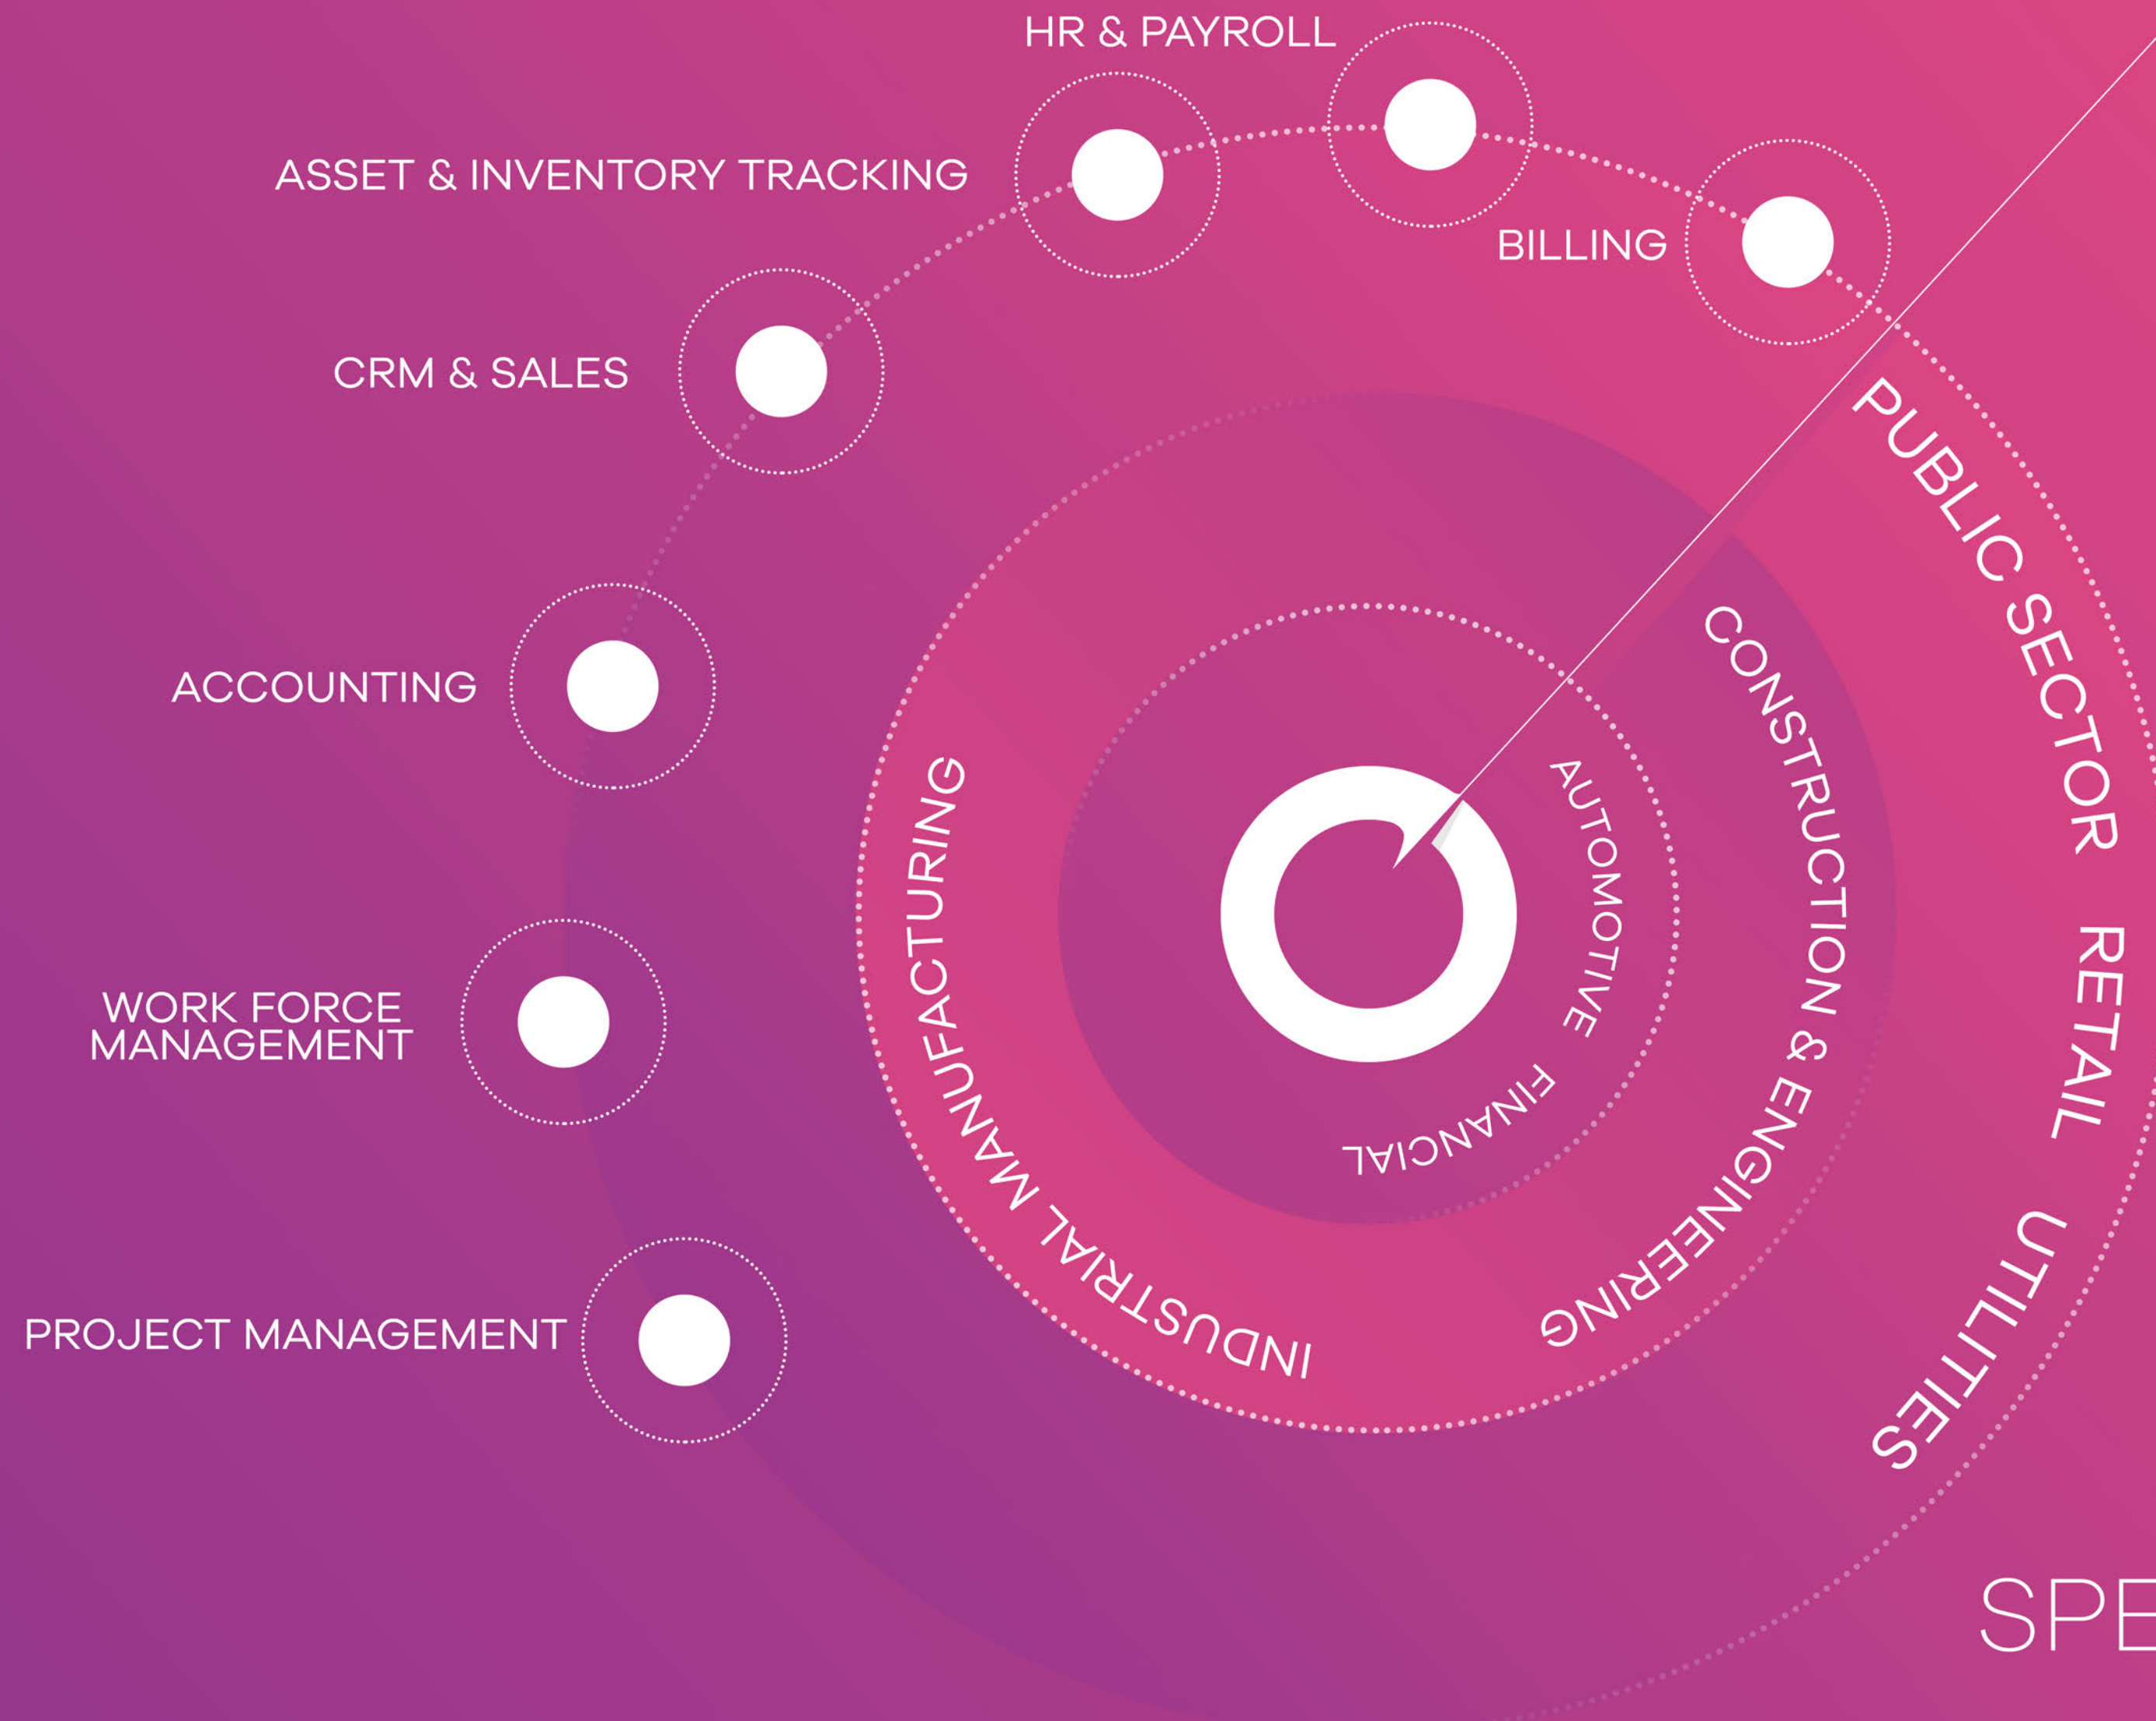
HR & PAYROLL

ASSET & INVENTORY TRACKING

BILLING

CRM & SALES

ACCOUNTING

WORK FORCE MANAGEMENT

PROJECT MANAGEMENT

PUBLIC SECTOR

RETAIL

UTILITIES

CONSTRUCTION & ENGINEERING

INDUSTRIAL MANUFACTURING

AUTOMOTIVE

FINANCIAL

SPE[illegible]